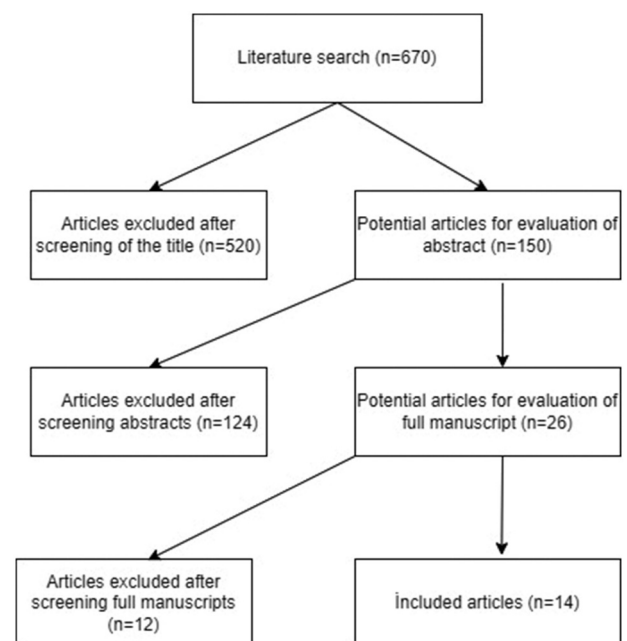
Literature search (n=670)

Articles excluded after screening of the title (n=520)

Potential articles for evaluation of abstract (n=150)

Articles excluded after screening abstracts (n=124)

Potential articles for evaluation of full manuscript (n=26)

Articles excluded after screening full manuscripts (n=12)

İncluded articles (n=14)